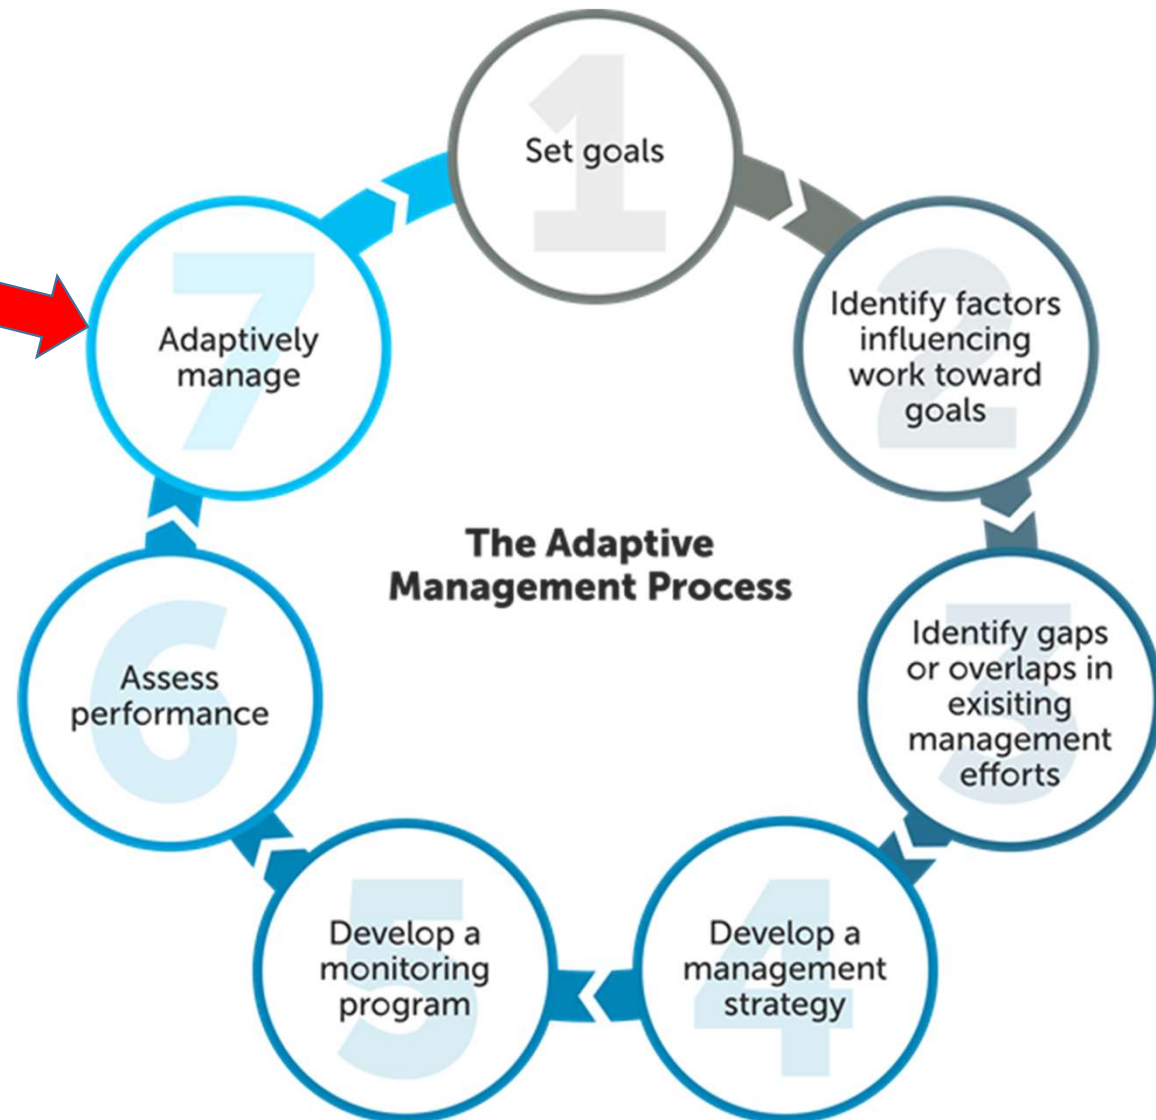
1
Set goals

2
Identify factors influencing work toward goals

3
Identify gaps or overlaps in exisiting management efforts

4
Develop a management strategy

5
Develop a monitoring program

6
Assess performance

7
Adaptively manage

The Adaptive Management Process